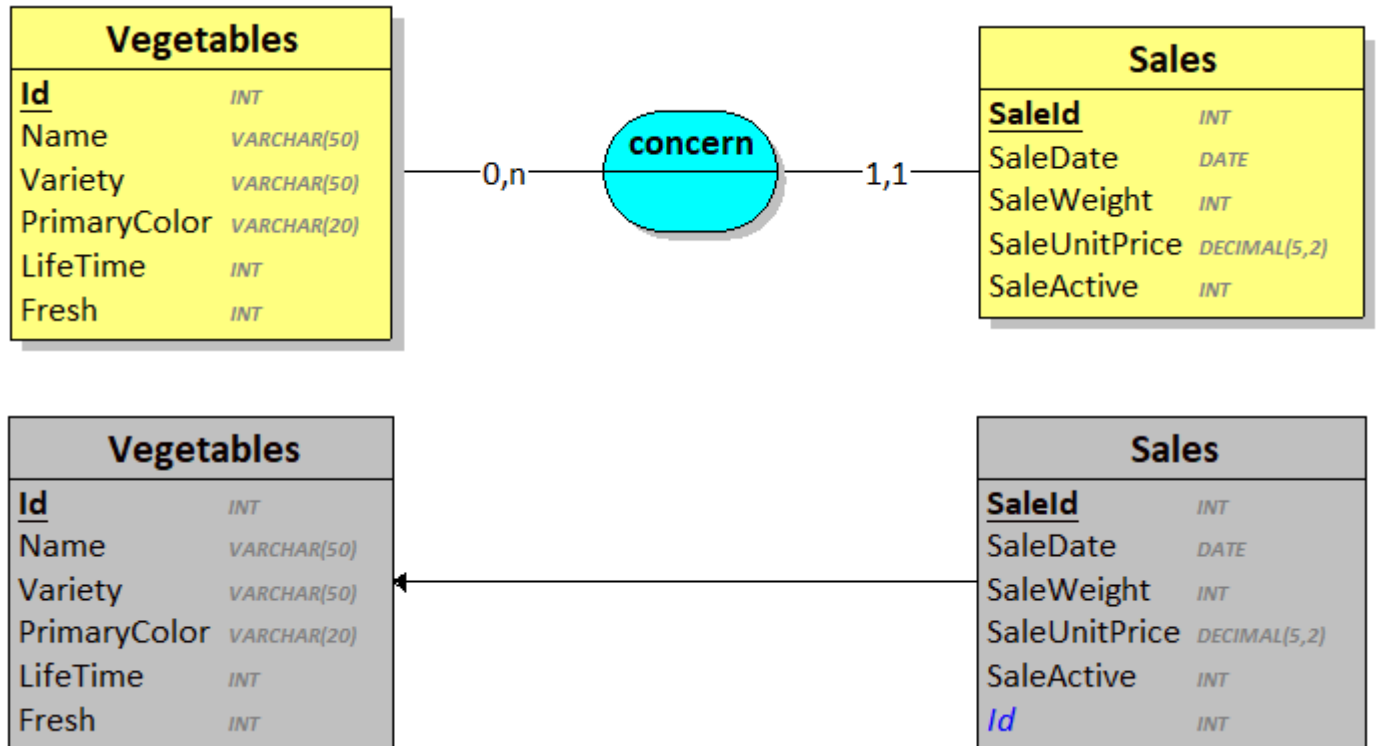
Vegetables

| Id | INT |
|---|---|
| Name | VARCHAR(50) |
| Variety | VARCHAR(50) |
| PrimaryColor | VARCHAR(20) |
| LifeTime | INT |
| Fresh | INT |

0,n

concern

1,1

Sales

| SaleId | INT |
|---|---|
| SaleDate | DATE |
| SaleWeight | INT |
| SaleUnitPrice | DECIMAL(5,2) |
| SaleActive | INT |

Vegetables

| Id | INT |
|---|---|
| Name | VARCHAR(50) |
| Variety | VARCHAR(50) |
| PrimaryColor | VARCHAR(20) |
| LifeTime | INT |
| Fresh | INT |

Sales

| SaleId | INT |
|---|---|
| SaleDate | DATE |
| SaleWeight | INT |
| SaleUnitPrice | DECIMAL(5,2) |
| SaleActive | INT |
| Id | INT |